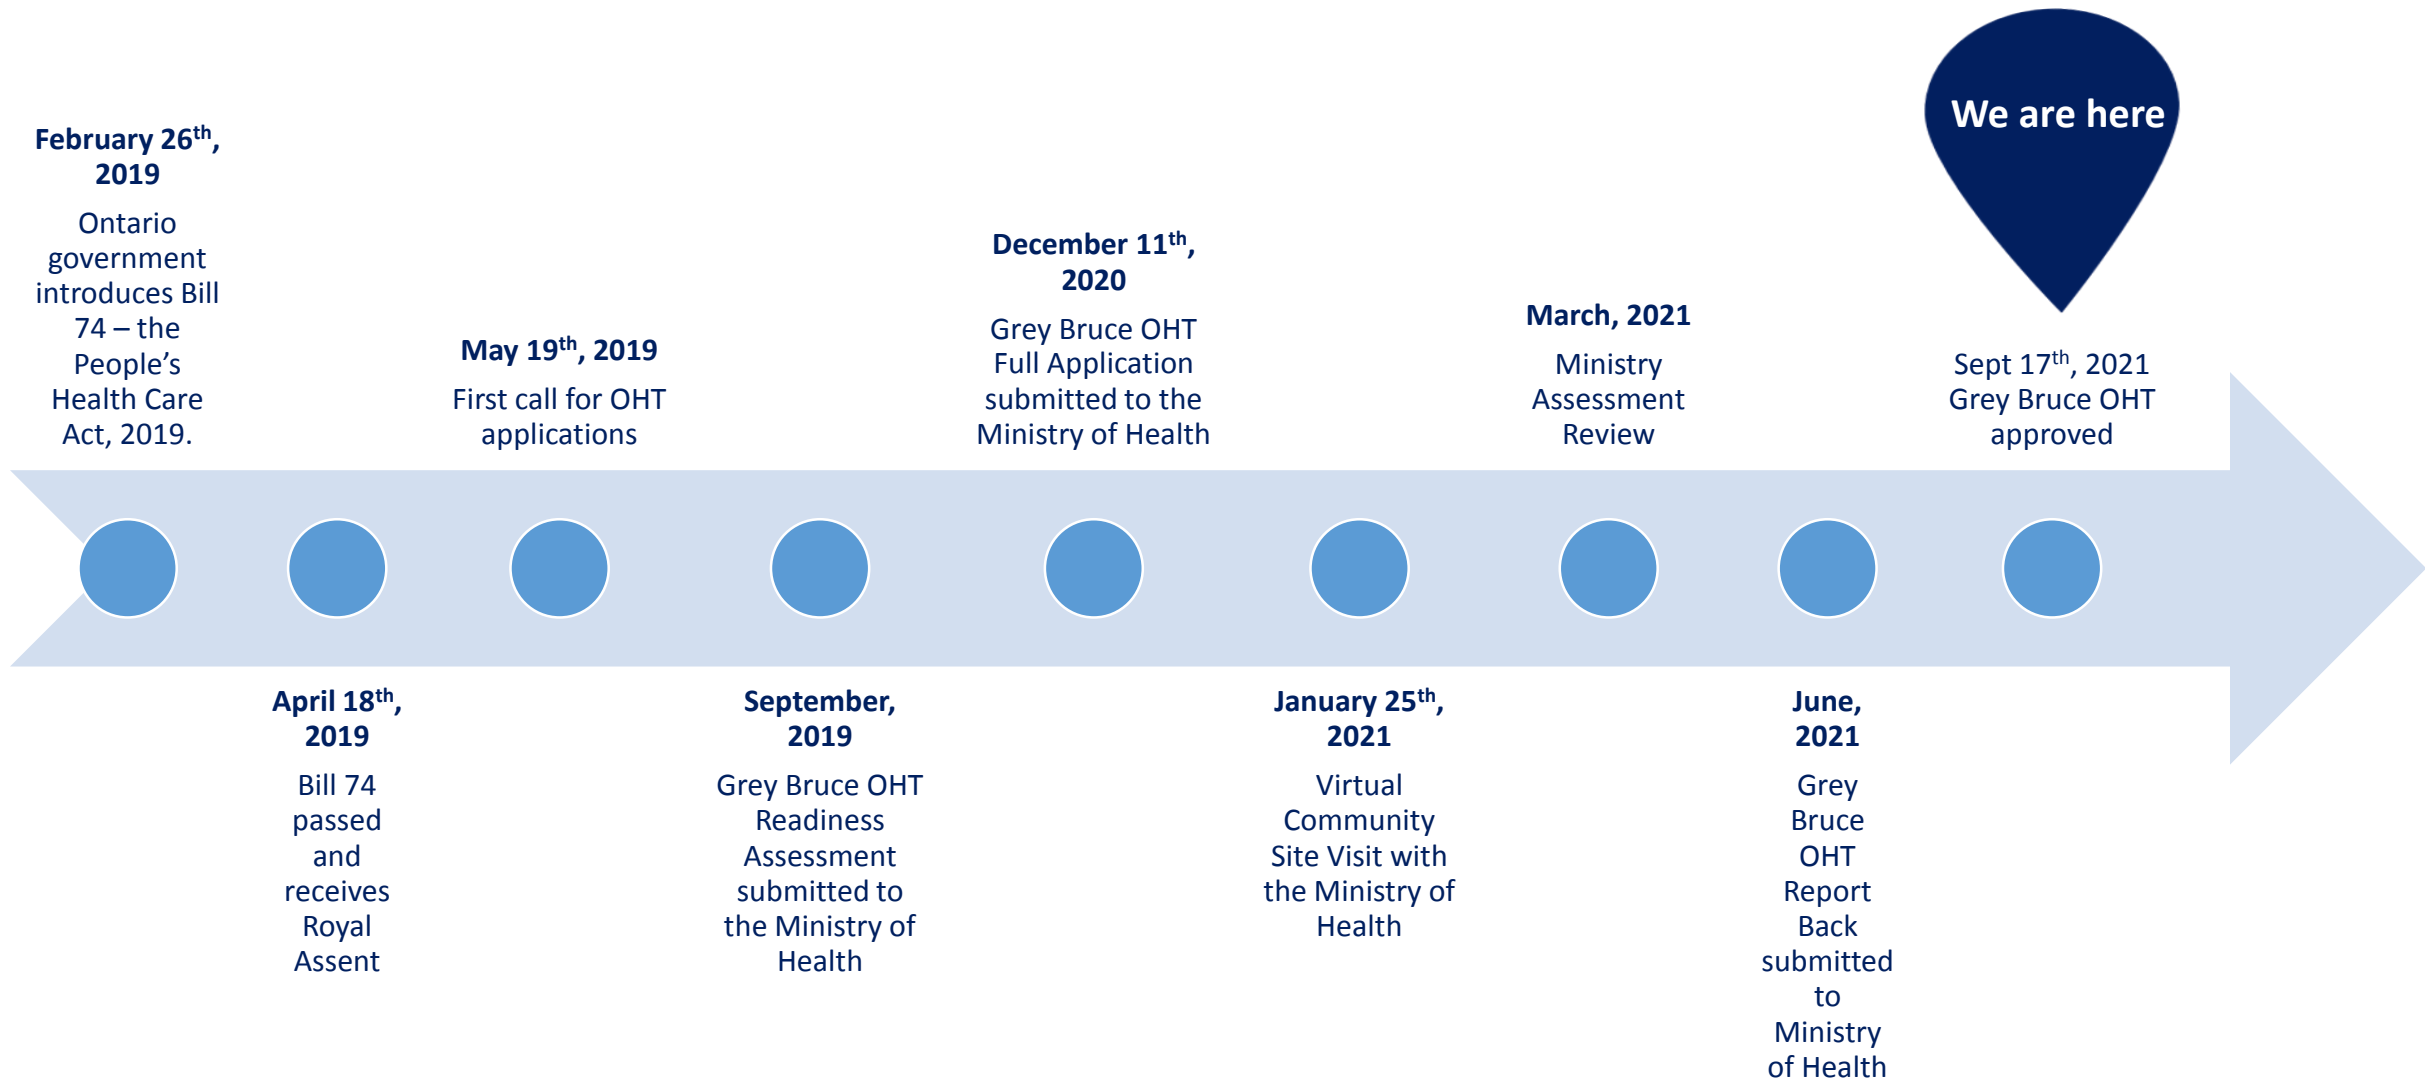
We are here

February 26th, 2019

Ontario government introduces Bill 74 – the People's Health Care Act, 2019.

May 19th, 2019

First call for OHT applications

December 11th, 2020

Grey Bruce OHT Full Application submitted to the Ministry of Health

March, 2021

Ministry Assessment Review

Sept 17th, 2021 Grey Bruce OHT approved

April 18th, 2019

Bill 74 passed and receives Royal Assent

September, 2019

Grey Bruce OHT Readiness Assessment submitted to the Ministry of Health

January 25th, 2021

Virtual Community Site Visit with the Ministry of Health

June, 2021

Grey Bruce OHT Report Back submitted to Ministry of Health